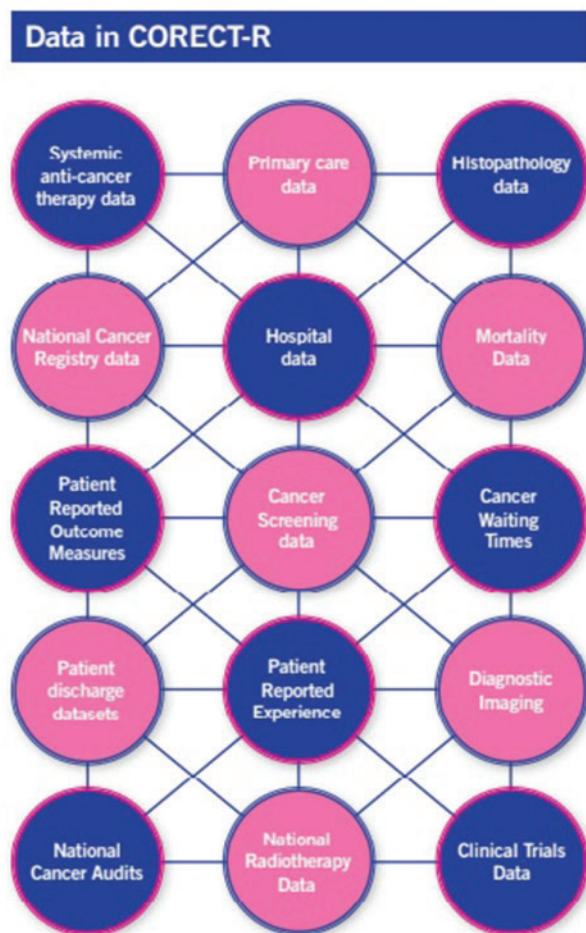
Data in CORECT-R

Systemic anti-cancer therapy data

Primary care data

Histopathology data

National Cancer Registry data

Hospital data

Mortality Data

Patient Reported Outcome Measures

Cancer Screening data

Cancer Waiting Times

Patient discharge datasets

Patient Reported Experience

Diagnostic Imaging

National Cancer Audits

National Radiotherapy Data

Clinical Trials Data